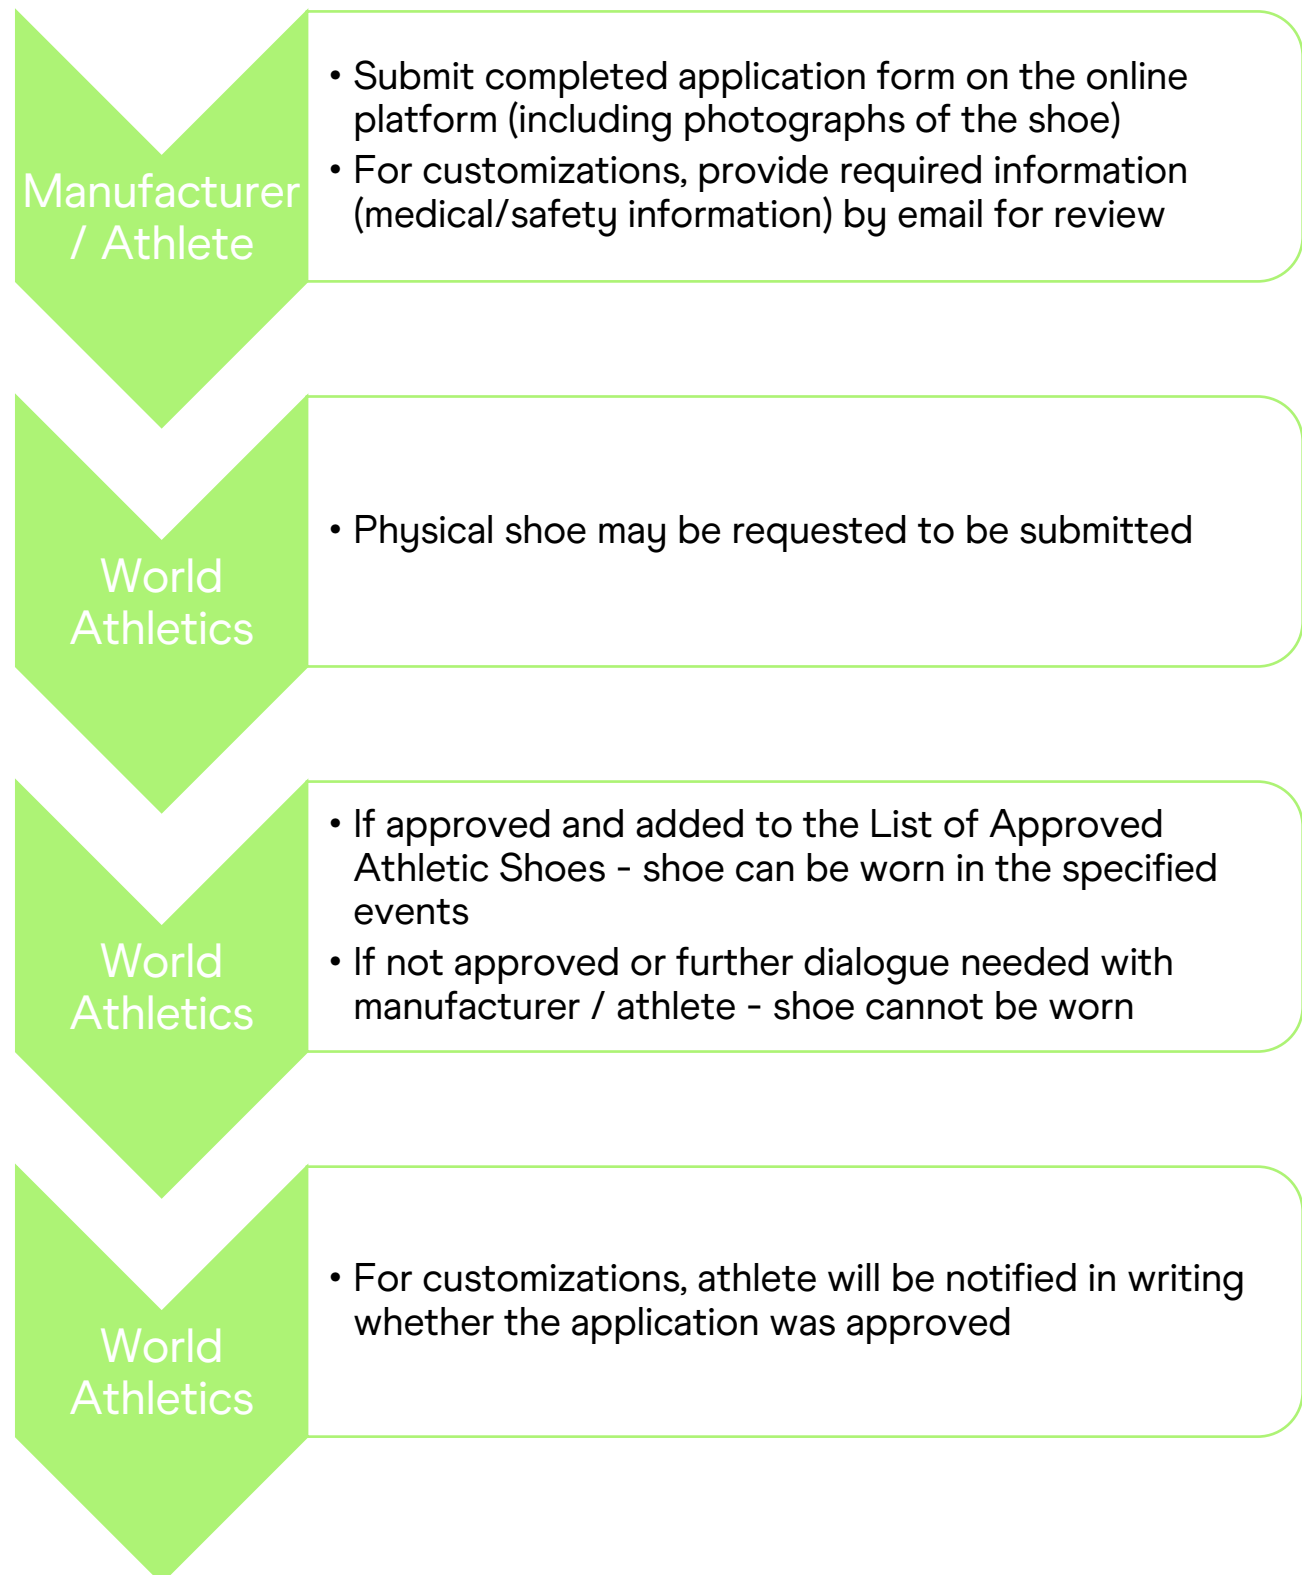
Manufacturer / Athlete

• Submit completed application form on the online platform (including photographs of the shoe)
• For customizations, provide required information (medical/safety information) by email for review

World Athletics

• Physical shoe may be requested to be submitted

World Athletics

• If approved and added to the List of Approved Athletic Shoes - shoe can be worn in the specified events
• If not approved or further dialogue needed with manufacturer / athlete - shoe cannot be worn

World Athletics

• For customizations, athlete will be notified in writing whether the application was approved